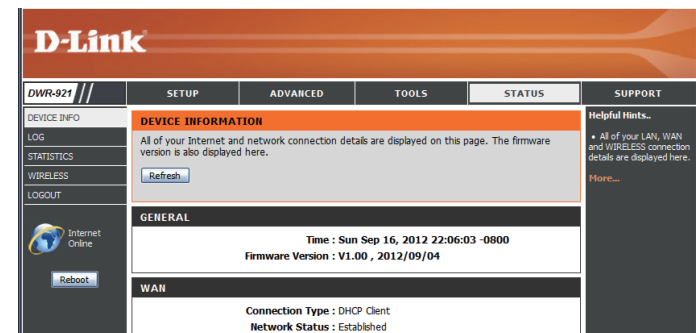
D-Link

DWR-921

SETUP
ADVANCED
TOOLS
STATUS
SUPPORT

DEVICE INFO
LOG
STATISTICS
WIRELESS
LOGOUT

Internet Online

Reboot

DEVICE INFORMATION

All of your Internet and network connection details are displayed on this page. The firmware version is also displayed here.

Refresh

GENERAL

Time : Sun Sep 16, 2012 22:06:03 -0800
Firmware Version : V1.00 , 2012/09/04

WAN

Connection Type : DHCP Client
Network Status : Established

Helpful Hints..

• All of your LAN, WAN and WIRELESS connection details are displayed here.

More...